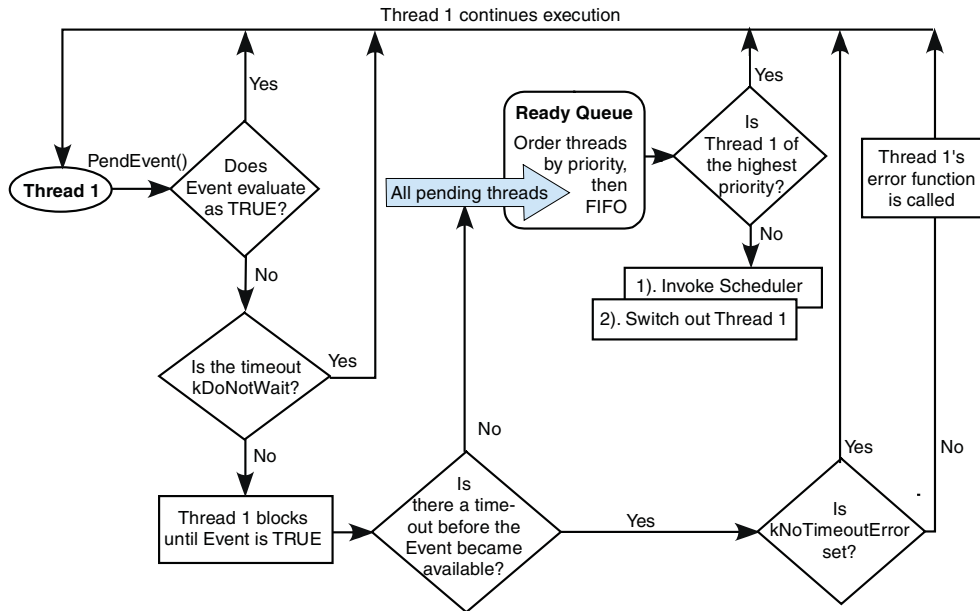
Thread 1 continues execution

Yes

Yes

Thread 1

PendEvent()

Does Event evaluate as TRUE?

Ready Queue

Order threads by priority, then FIFO

All pending threads

Is Thread 1 of the highest priority?

Thread 1's error function is called

No

No

1). Invoke Scheduler

2). Switch out Thread 1

Is the timeout kDoNotWait?

Yes

No

No

Yes

No

Thread 1 blocks until Event is TRUE

Is there a time-out before the Event became available?

Yes

Is kNoTimeoutError set?